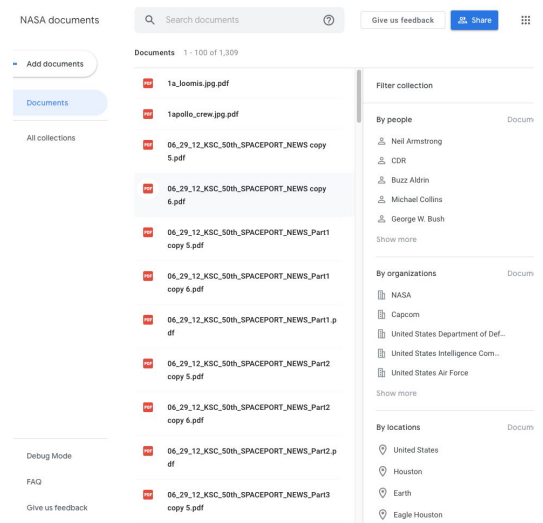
NASA documents

Search documents

Give us feedback

Share

Add documents

Documents

All collections

Debug Mode

FAQ

Give us feedback

Documents 1 - 100 of 1,309

PDF 1a_loomis.jpg.pdf

PDF 1apollo_crew.jpg.pdf

PDF 06_29_12_KSC_50th_SPACEPORT_NEWS copy 5.pdf

PDF 06_29_12_KSC_50th_SPACEPORT_NEWS copy 6.pdf

PDF 06_29_12_KSC_50th_SPACEPORT_NEWS_Part1 copy 5.pdf

PDF 06_29_12_KSC_50th_SPACEPORT_NEWS_Part1 copy 6.pdf

PDF 06_29_12_KSC_50th_SPACEPORT_NEWS_Part1.pdf

PDF 06_29_12_KSC_50th_SPACEPORT_NEWS_Part2 copy 5.pdf

PDF 06_29_12_KSC_50th_SPACEPORT_NEWS_Part2 copy 6.pdf

PDF 06_29_12_KSC_50th_SPACEPORT_NEWS_Part2.pdf

PDF 06_29_12_KSC_50th_SPACEPORT_NEWS_Part3 copy 5.pdf

Filter collection

By people Docum

Neil Armstrong

CDR

Buzz Aldrin

Michael Collins

George W. Bush

Show more

By organizations Docum

NASA

Capcom

United States Department of Def...

United States Intelligence Com...

United States Air Force

Show more

By locations Docum

United States

Houston

Earth

Eagle Houston